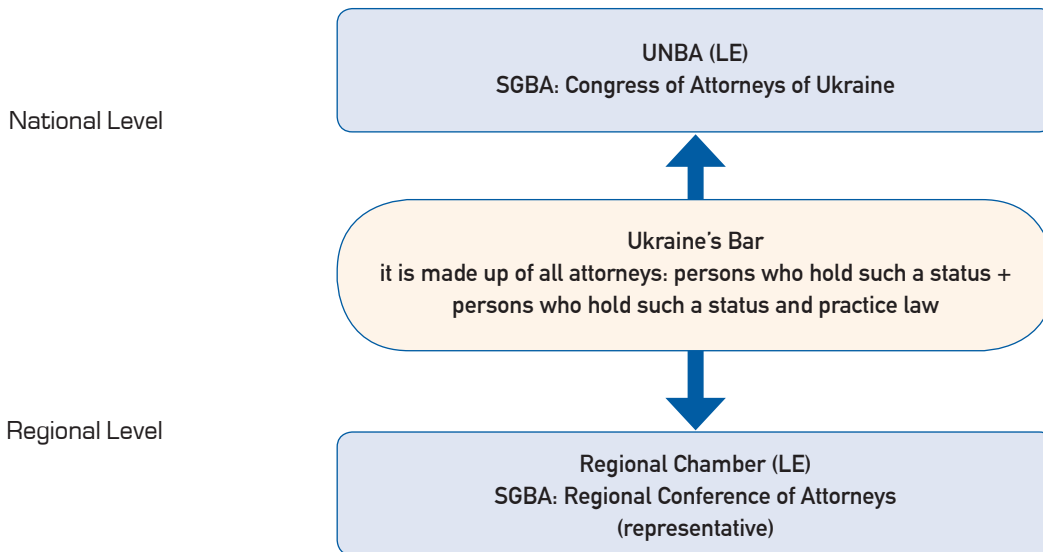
National Level

UNBA (LE)
SGBA: Congress of Attorneys of Ukraine

Ukraine's Bar
it is made up of all attorneys: persons who hold such a status + persons who hold such a status and practice law

Regional Level

Regional Chamber (LE)
SGBA: Regional Conference of Attorneys (representative)